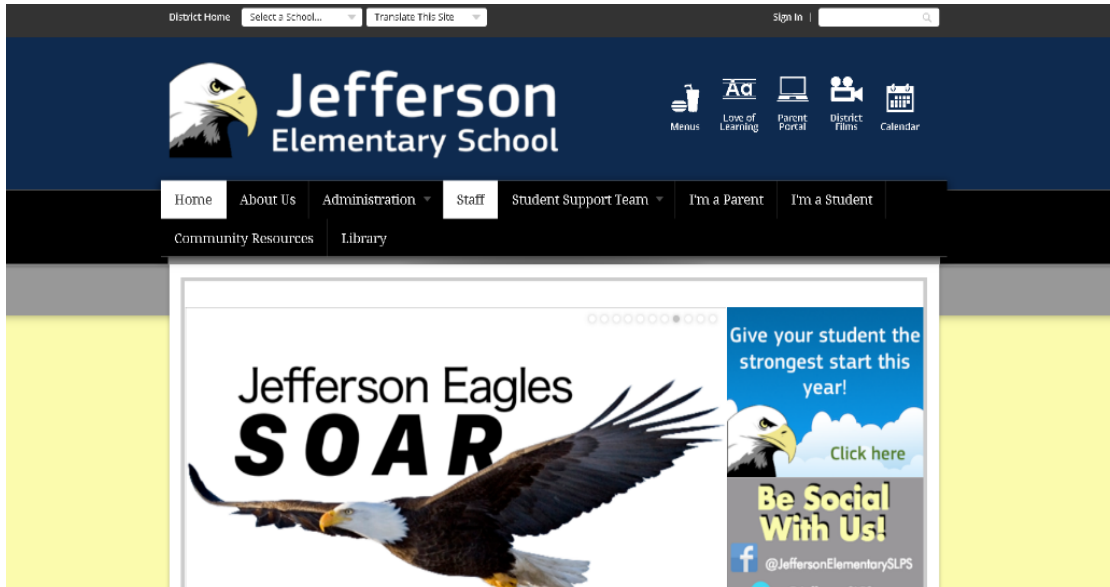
District Home Select a School... Translate This Site Sign In

Jefferson
Elementary School

Menus Love of Learning Parent Portal District Films Calendar

Home About Us Administration Staff Student Support Team I'm a Parent I'm a Student Community Resources Library

Jefferson Eagles
SOAR

Give your student the strongest start this year!

Click here

Be Social With Us!

@JeffersonElementarySLPS